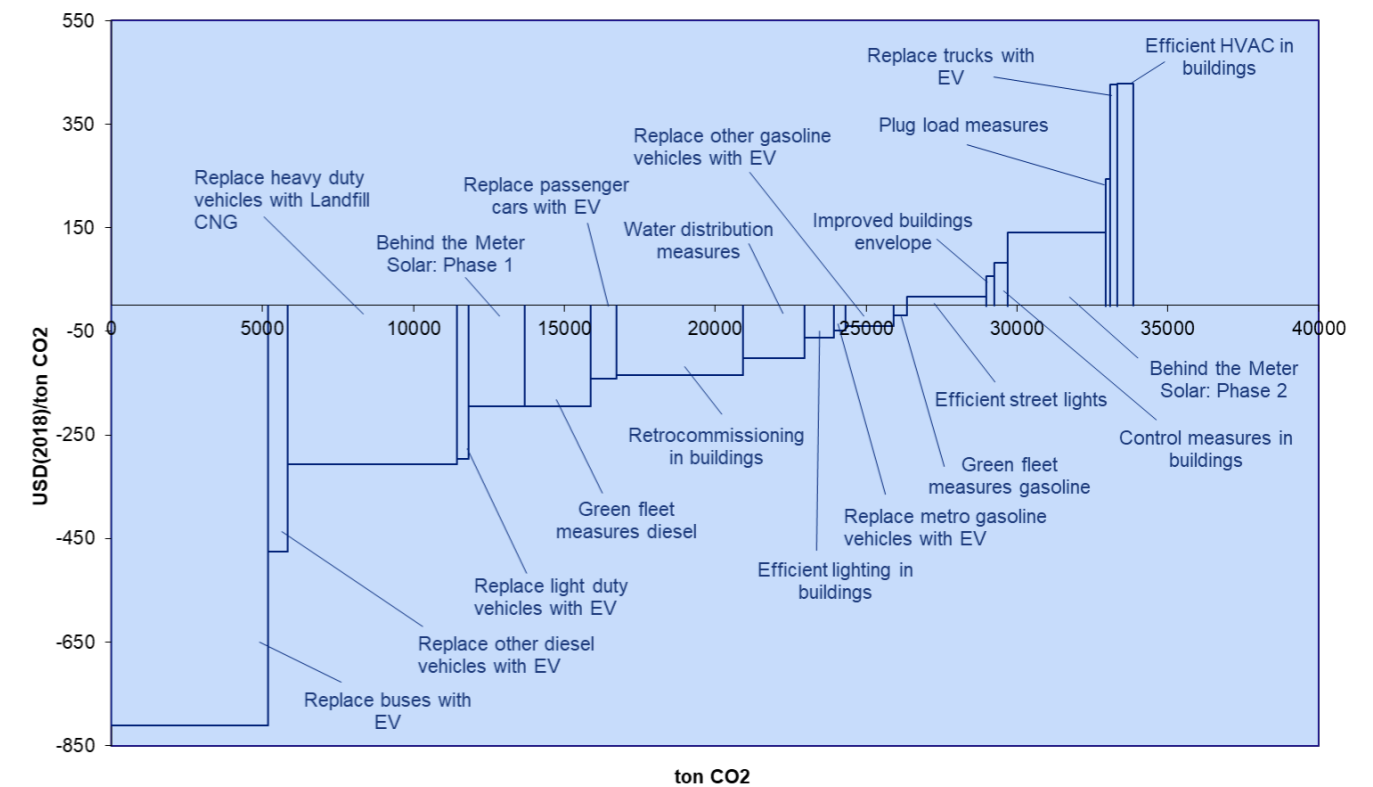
550
350
150
-50
-250
-450
-650
-850

USD(2018)/ton CO2

0
5000
10000
15000
20000
25000
30000
35000
40000

ton CO2

Replace trucks with EV
Efficient HVAC in buildings
Plug load measures
Replace other gasoline vehicles with EV
Replace heavy duty vehicles with Landfill CNG
Replace passenger cars with EV
Behind the Meter Solar: Phase 1
Water distribution measures
Improved buildings envelope
Behind the Meter Solar: Phase 2
Efficient street lights
Control measures in buildings
Retrocommissioning in buildings
Green fleet measures gasoline
Green fleet measures diesel
Replace metro gasoline vehicles with EV
Efficient lighting in buildings
Replace light duty vehicles with EV
Replace other diesel vehicles with EV
Replace buses with EV